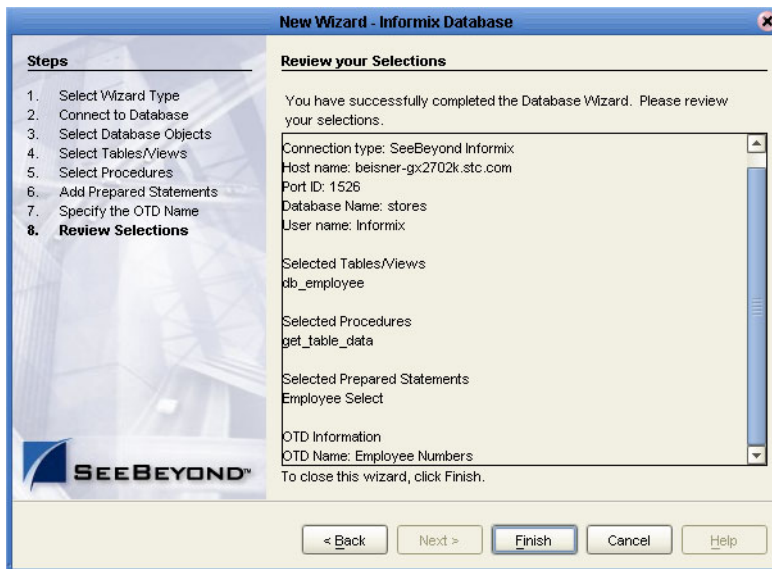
New Wizard - Informix Database

Steps

1. Select Wizard Type
2. Connect to Database
3. Select Database Objects
4. Select Tables/Views
5. Select Procedures
6. Add Prepared Statements
7. Specify the OTD Name
8. Review Selections

SEEBEYOND™

Review your Selections

You have successfully completed the Database Wizard. Please review your selections.

Connection type: SeeBeyond Informix
Host name: beisner-gx2702k.stc.com
Port ID: 1526
Database Name: stores
User name: Informix

Selected Tables/Views
db_employee

Selected Procedures
get_table_data

Selected Prepared Statements
Employee Select

OTD Information
OTD Name: Employee Numbers

To close this wizard, click Finish.

< Back
Next >
Finish
Cancel
Help